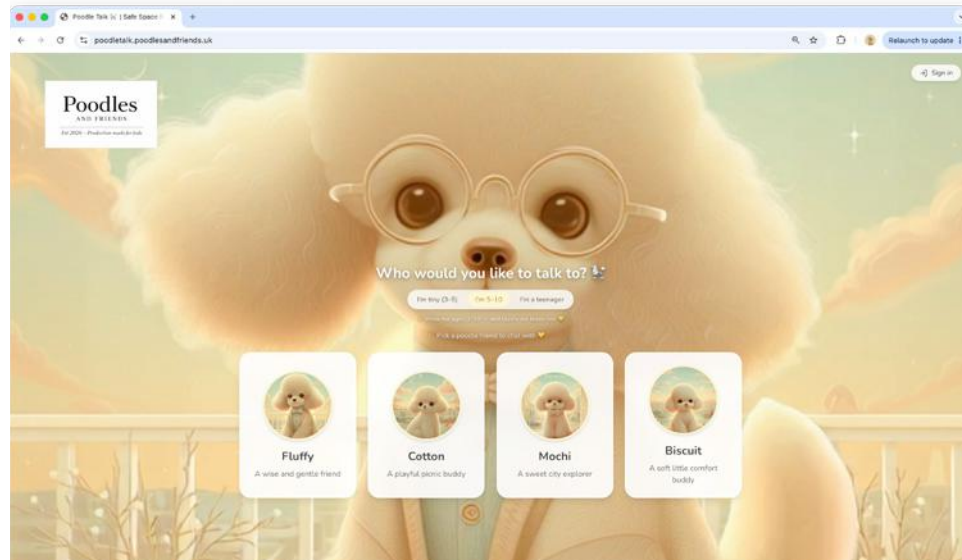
Poodle Talk | Safe Space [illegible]

poodletalk.poodlesandfriends.uk

Relaunch to update

Sign in

Poodles
AND FRIENDS
Est 2026 · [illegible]

Who would you like to talk to?

I'm tiny (3-5)
I'm 5-10
I'm a teenager

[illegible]

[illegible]

Fluffy
A wise and gentle friend

Cotton
A playful picnic buddy

Mochi
A sweet city explorer

Biscuit
A soft little comfort buddy